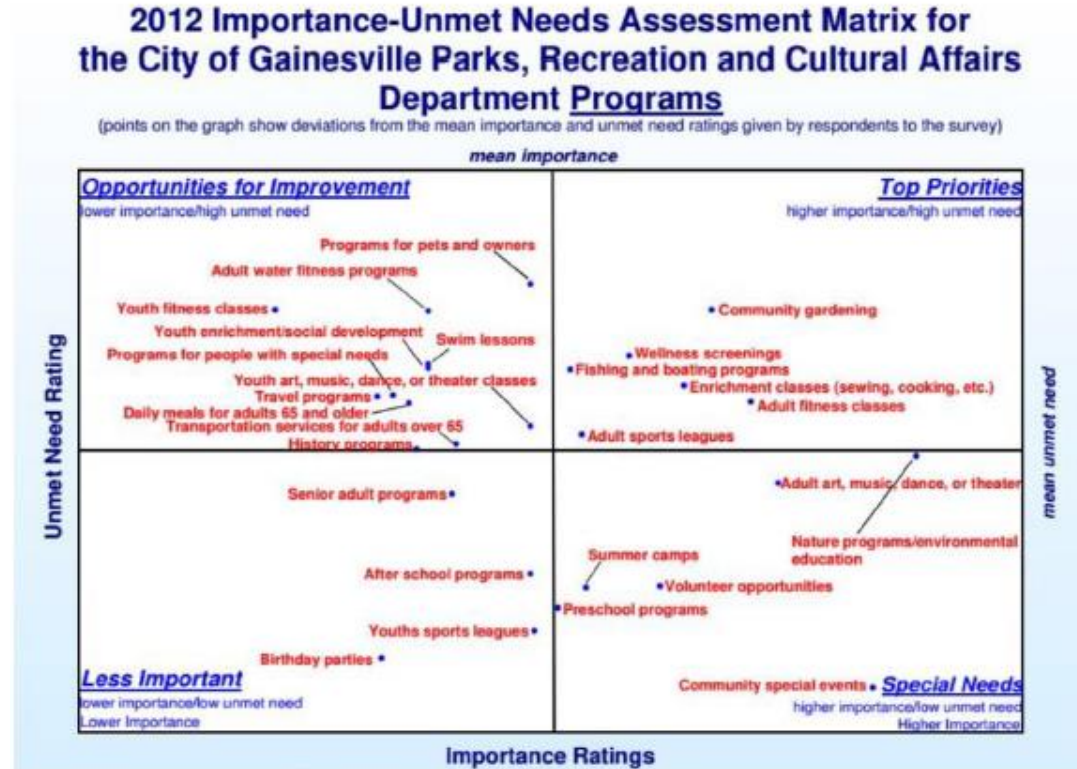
2012 Importance-Unmet Needs Assessment Matrix for the City of Gainesville Parks, Recreation and Cultural Affairs Department Programs

(points on the graph show deviations from the mean importance and unmet need ratings given by respondents to the survey)

mean importance

Opportunities for Improvement
lower importance/high unmet need

Top Priorities
higher importance/high unmet need

Programs for pets and owners
Adult water fitness programs
Youth fitness classes
Youth enrichment/social development
Swim lessons
Programs for people with special needs
Youth art, music, dance, or theater classes
Travel programs
Daily meals for adults 65 and older
Transportation services for adults over 65
History programs

Community gardening
Wellness screenings
Fishing and boating programs
Enrichment classes (sewing, cooking, etc.)
Adult fitness classes
Adult sports leagues

Unmet Need Rating

mean unmet need

Senior adult programs
After school programs
Youths sports leagues
Birthday parties

Adult art, music, dance, or theater
Nature programs/environmental education
Summer camps
Volunteer opportunities
Preschool programs
Community special events

Less Important
lower importance/low unmet need
Lower Importance

Special Needs
higher importance/low unmet need
Higher Importance

Importance Ratings